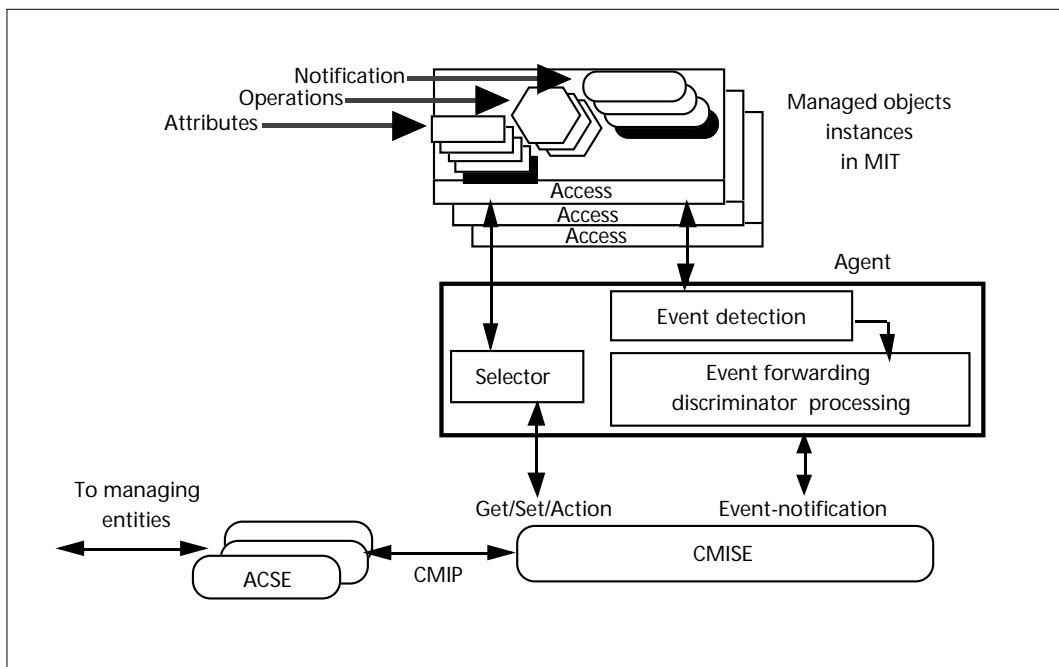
Notification
Operations
Attributes
Managed objects instances in MIT
Access
Access
Access
Agent
Event detection
Selector
Event forwarding discriminator processing
To managing entities
Get/Set/Action
Event-notification
ACSE
CMIP
CMISE